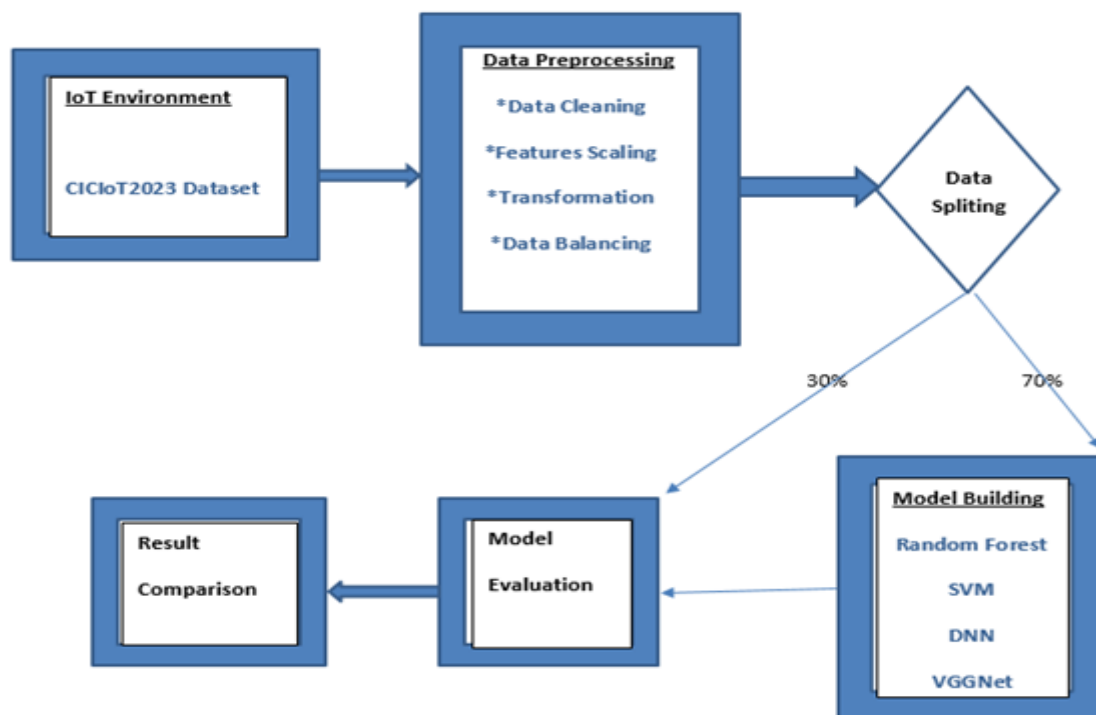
IoT Environment

CICIoT2023 Dataset

Data Preprocessing

*Data Cleaning

*Features Scaling

*Transformation

*Data Balancing

Data Spliting

30%

70%

Model Building

Random Forest

SVM

DNN

VGGNet

Model Evaluation

Result Comparison